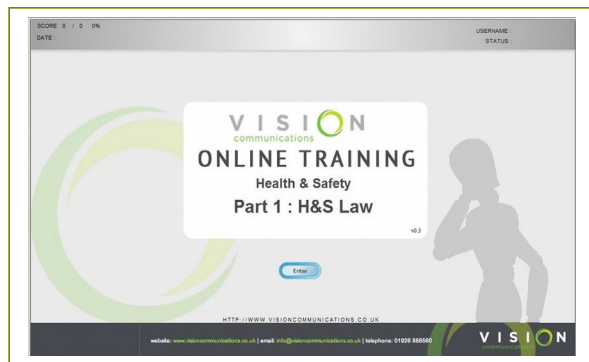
SCORE 0 / 0 0%
DATE :

USERNAME :
STATUS :

VISION
communications

ONLINE TRAINING

Health & Safety

Part 1 : H&S Law

v0.3

Enter

HTTP://WWW.VISIONCOMMUNICATIONS.CO.UK

website: www.visioncommunications.co.uk | email: info@visioncommunications.co.uk | telephone: 01926 888560

VISION
communications